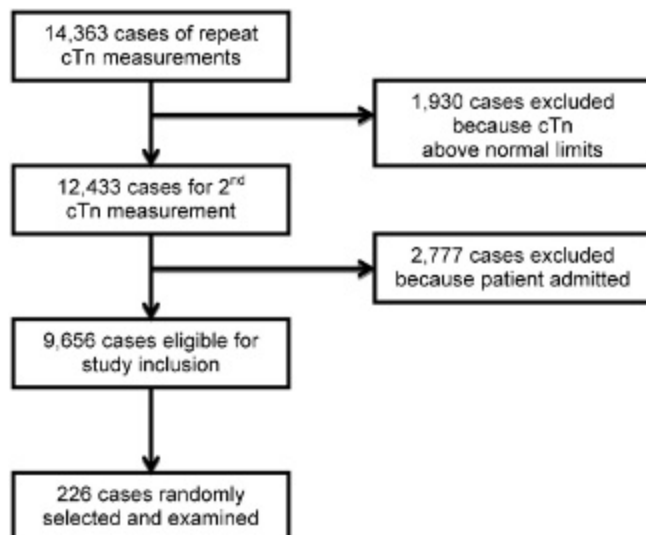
14,363 cases of repeat cTn measurements

1,930 cases excluded because cTn above normal limits

12,433 cases for 2$^{nd}$ cTn measurement

2,777 cases excluded because patient admitted

9,656 cases eligible for study inclusion

226 cases randomly selected and examined